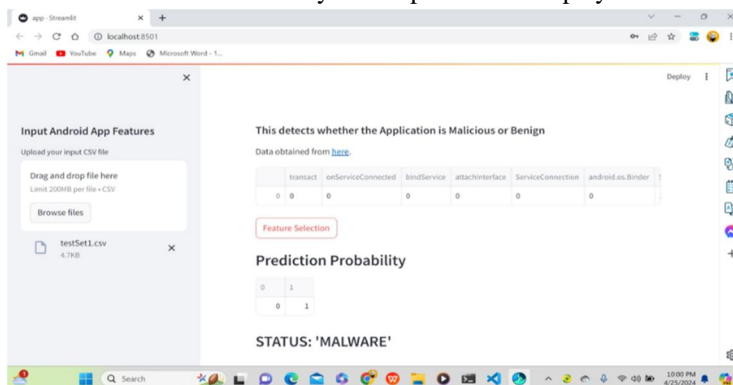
app · Streamlit
localhost:8501
Gmail YouTube Maps Microsoft Word - 1...

Deploy

Input Android App Features

Upload your input CSV file

Drag and drop file here
Limit 200MB per file • CSV

Browse files

testSet1.csv
4.7KB

This detects whether the Application is Malicious or Benign

Data obtained from here.

| | transact | onServiceConnected | bindService | attachInterface | ServiceConnection | android.os.Binder |
|---|---|---|---|---|---|---|
| 0 | 0 | 0 | 0 | 0 | 0 | 0 |

Feature Selection

Prediction Probability

| | 0 | 1 |
|---|---|---|
| 0 | 0 | 1 |

STATUS: 'MALWARE'

Search

10:00 PM
4/25/2024